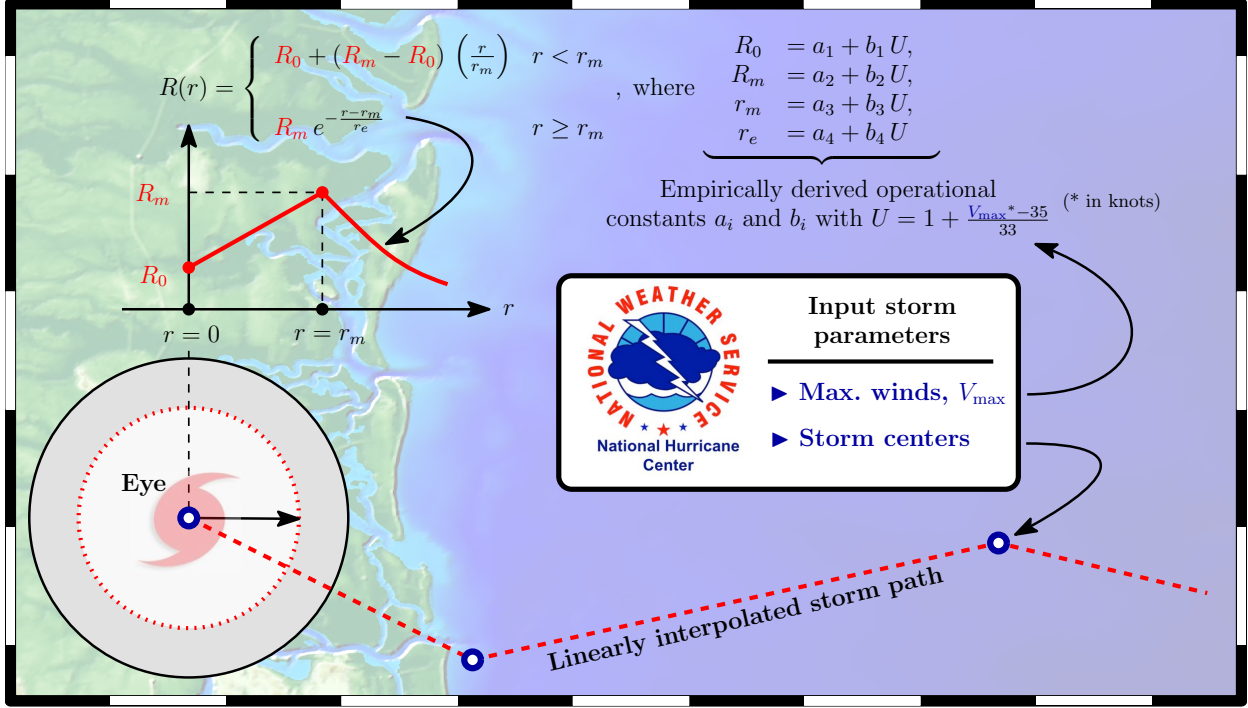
$R(r) = \begin{cases} R_0 + (R_m - R_0)\left(\frac{r}{r_m}\right) & r < r_m \\ R_m e^{-\frac{r-r_m}{r_e}} & r \geq r_m \end{cases}$, where $R_0 = a_1 + b_1 U,$ $R_m = a_2 + b_2 U,$ $r_m = a_3 + b_3 U,$ $r_e = a_4 + b_4 U$

Empirically derived operational constants $a_i$ and $b_i$ with $U = 1 + \frac{V_{\max}{}^* - 35}{33}$ (* in knots)

$R_m$

$R_0$

$r$

$r = 0$

$r = r_m$

NATIONAL WEATHER SERVICE

National Hurricane Center

Input storm parameters

▶ Max. winds, $V_{\max}$

▶ Storm centers

Eye

Linearly interpolated storm path